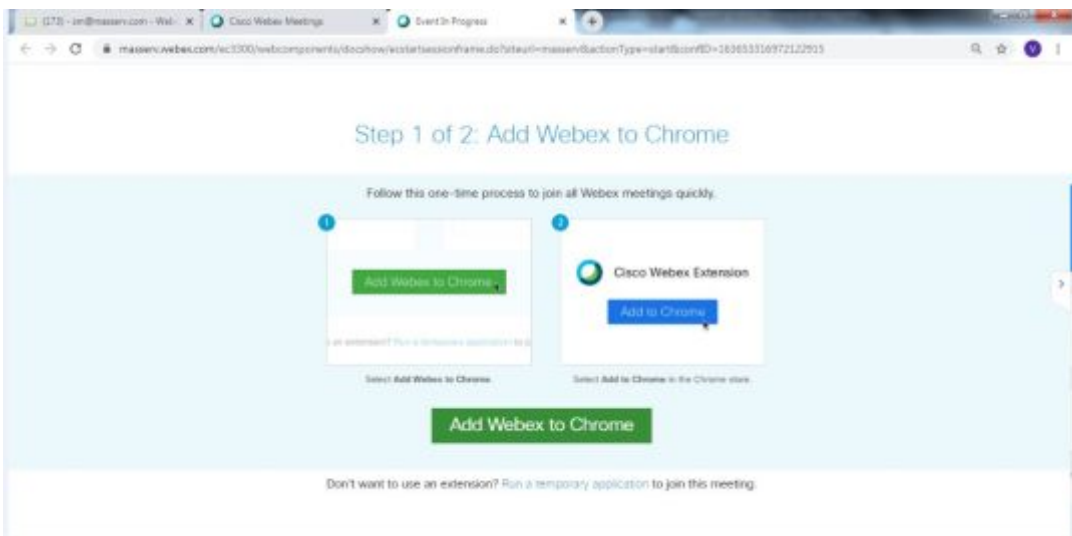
(173) - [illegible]@masseri.com - Wal ×
Cisco Webex Meetings ×
Event In Progress ×

masseri.webex.com/ec3300/webcomponents/docshow/ecstartsessionframe.do?siteurl=masseri&actionType=start&confID=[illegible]

Step 1 of 2: Add Webex to Chrome

Follow this one-time process to join all Webex meetings quickly.

1

Add Webex to Chrome

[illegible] an extension? Run a temporary application to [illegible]

Select Add Webex to Chrome.

2

Cisco Webex Extension

Add to Chrome

Select Add to Chrome in the Chrome store.

Add Webex to Chrome

Don't want to use an extension? Run a temporary application to join this meeting.